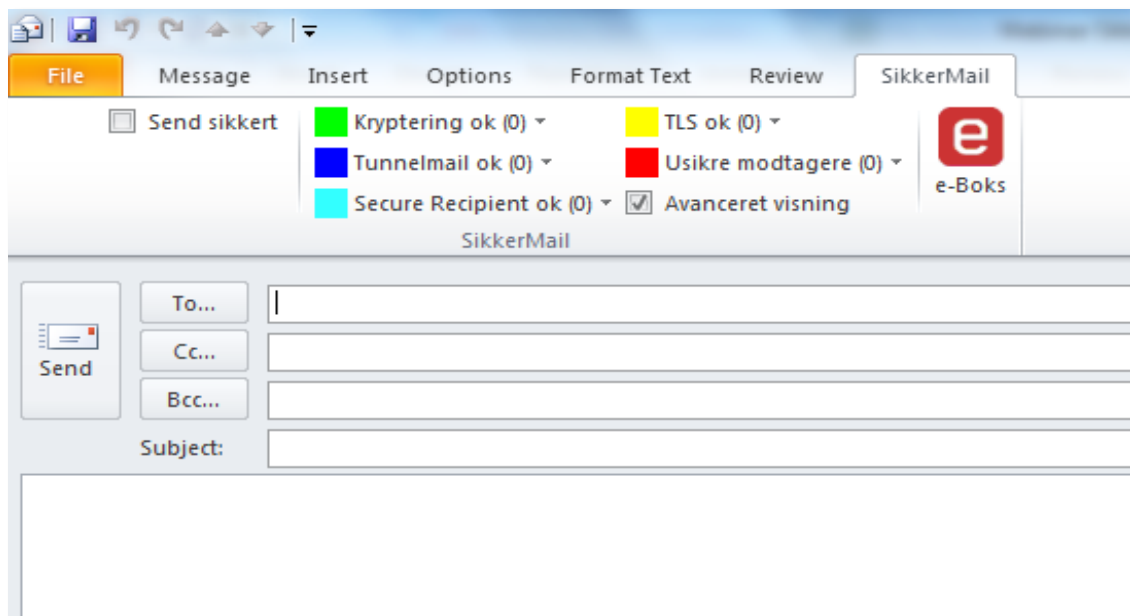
File
Message
Insert
Options
Format Text
Review
SikkerMail

Send sikkert
Kryptering ok (0)
Tunnelmail ok (0)
Secure Recipient ok (0)
TLS ok (0)
Usikre modtagere (0)
Avanceret visning
e
e-Boks
SikkerMail

Send
To...
Cc...
Bcc...
Subject: